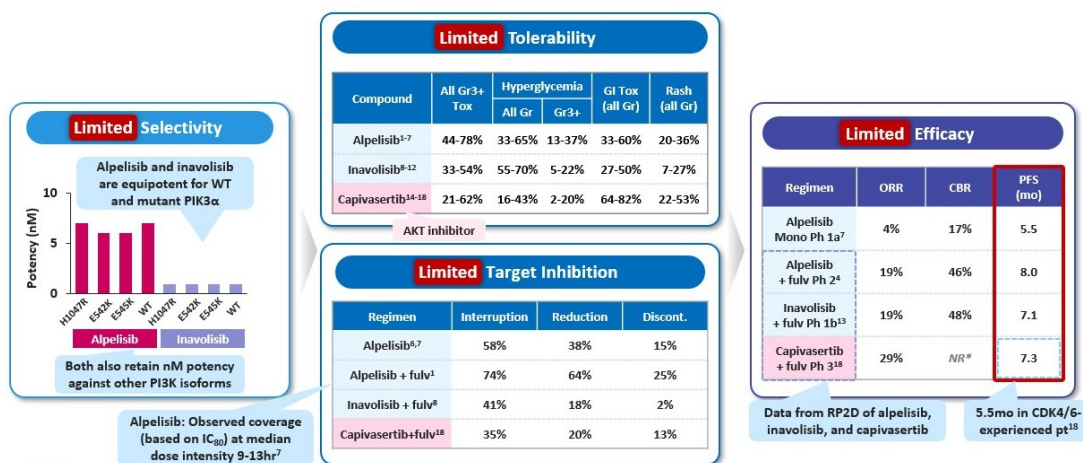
Limited Selectivity

Alpelisib and inavolisib are equipotent for WT and mutant PIK3α

Potency (nM)
10
5
0

H1047R E542K E545K WT H1047R E542K E545K WT

Alpelisib Inavolisib

Both also retain nM potency against other PI3K isoforms

Limited Tolerability

| Compound | All Gr3+ Tox | Hyperglycemia All Gr | Hyperglycemia Gr3+ | GI Tox (all Gr) | Rash (all Gr) |
|---|---|---|---|---|---|
| Alpelisib$^{1-7}$ | 44-78% | 33-65% | 13-37% | 33-60% | 20-36% |
| Inavolisib$^{8-12}$ | 33-54% | 55-70% | 5-22% | 27-50% | 7-27% |
| Capivasertib$^{14-18}$ | 21-62% | 16-43% | 2-20% | 64-82% | 22-53% |

AKT inhibitor

Limited Target Inhibition

| Regimen | Interruption | Reduction | Discont. |
|---|---|---|---|
| Alpelisib$^{6,7}$ | 58% | 38% | 15% |
| Alpelisib + fulv$^{1}$ | 74% | 64% | 25% |
| Inavolisib + fulv$^{8}$ | 41% | 18% | 2% |
| Capivasertib+fulv$^{18}$ | 35% | 20% | 13% |

Alpelisib: Observed coverage (based on IC$_{80}$) at median dose intensity 9-13hr$^{7}$

Limited Efficacy

| Regimen | ORR | CBR | PFS (mo) |
|---|---|---|---|
| Alpelisib Mono Ph 1a$^{7}$ | 4% | 17% | 5.5 |
| Alpelisib + fulv Ph 2$^{4}$ | 19% | 46% | 8.0 |
| Inavolisib + fulv Ph 1b$^{13}$ | 19% | 48% | 7.1 |
| Capivasertib + fulv Ph 3$^{18}$ | 29% | NR* | 7.3 |

Data from RP2D of alpelisib, inavolisib, and capivasertib

5.5mo in CDK4/6-experienced pt$^{18}$